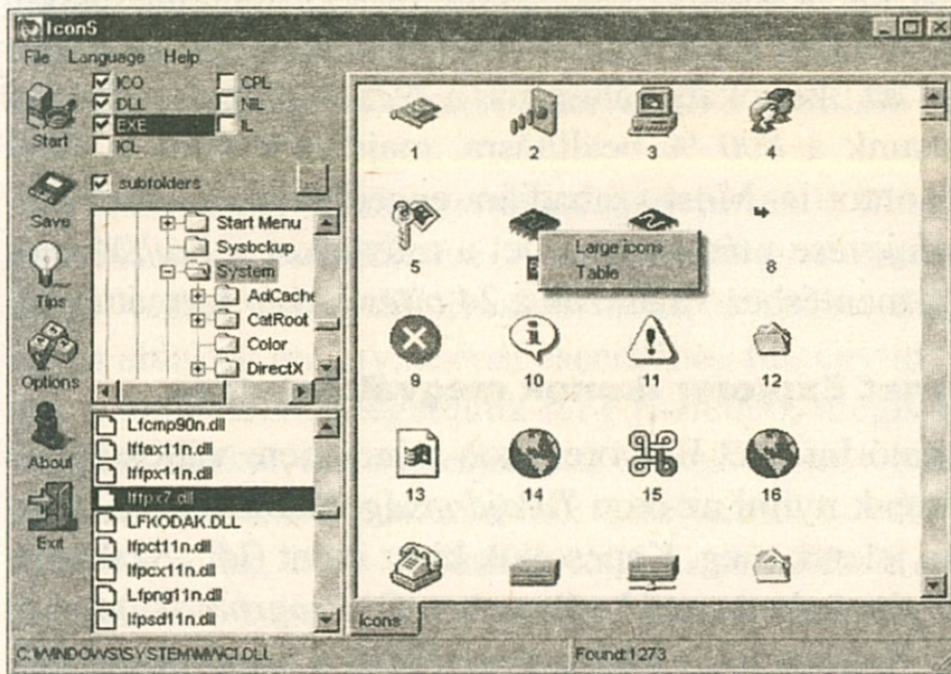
IconS

File Language Help

Start

ICO
DLL
EXE
ICL
CPL
NIL
IL

subfolders

Save

Tips

Options

About

Exit

Start Menu
Sysbckup
System
AdCache
CatRoot
Color
DirectX

Lfcmp90n.dll
lffax11n.dll
lffpx11n.dll
lffpx7.dll
LFKODAK.DLL
lfpct11n.dll
lfpcx11n.dll
Lfpng11n.dll
lfpsd11n.dll

1
2
3
4
5
8
Large icons
Table
9
10
11
12
13
14
15
16

Icons

C:\WINDOWS\SYSTEM\MMCI.DLL

Found:1273